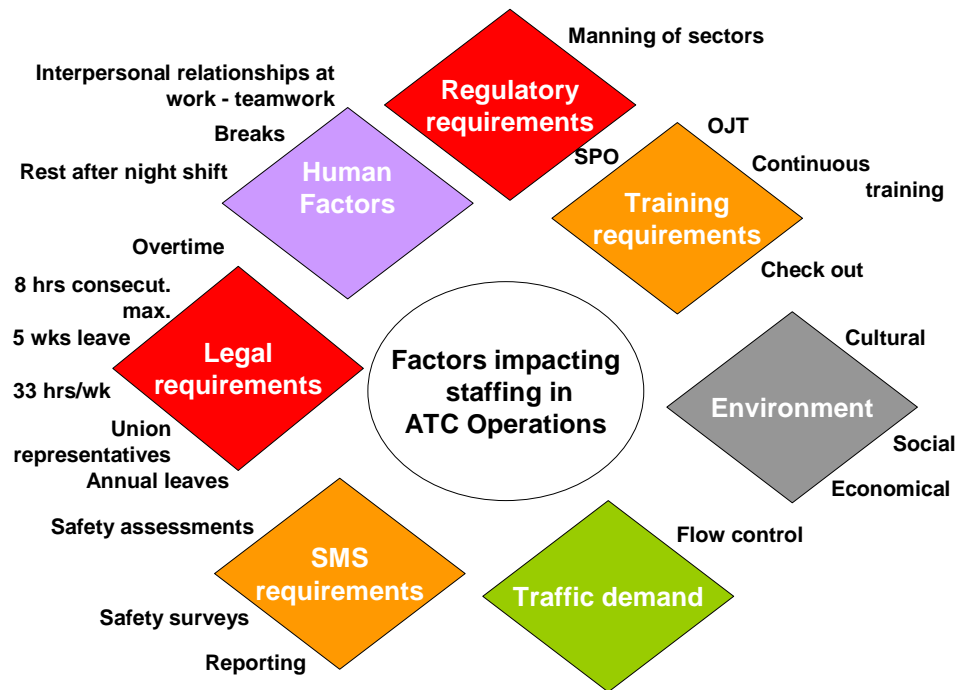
Manning of sectors

Regulatory requirements

Interpersonal relationships at work - teamwork

Breaks

Rest after night shift

Human Factors

SPO

OJT

Continuous training

Training requirements

Check out

Overtime

8 hrs consecut. max.

5 wks leave

33 hrs/wk

Legal requirements

Union representatives

Annual leaves

Factors impacting staffing in ATC Operations

Cultural

Environment

Social

Economical

Safety assessments

SMS requirements

Safety surveys

Reporting

Flow control

Traffic demand